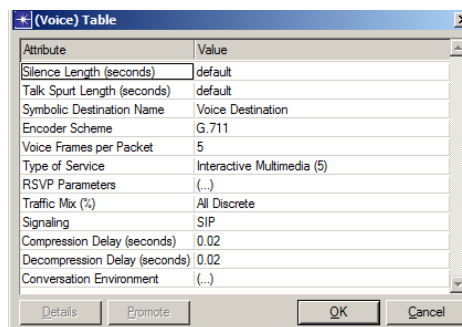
(Voice) Table

| Attribute | Value |
|---|---|
| Silence Length (seconds) | default |
| Talk Spurt Length (seconds) | default |
| Symbolic Destination Name | Voice Destination |
| Encoder Scheme | G.711 |
| Voice Frames per Packet | 5 |
| Type of Service | Interactive Multimedia (5) |
| RSVP Parameters | (...) |
| Traffic Mix (%) | All Discrete |
| Signaling | SIP |
| Compression Delay (seconds) | 0.02 |
| Decompression Delay (seconds) | 0.02 |
| Conversation Environment | (...) |

Details Promote OK Cancel